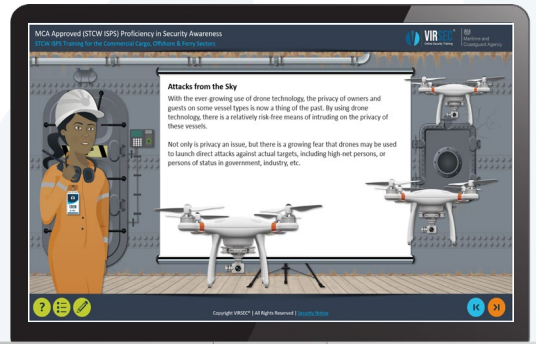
MCA Approved (STCW ISPS) Proficiency in Security Awareness
STCW ISPS Training for the Commercial Cargo, Offshore & Ferry Sectors

VIRSEC
Online Security Training

Maritime and Coastguard Agency

Attacks from the Sky

With the ever-growing use of drone technology, the privacy of owners and guests on some vessel types is now a thing of the past. By using drone technology, there is a relatively risk-free means of intruding on the privacy of these vessels.

Not only is privacy an issue, but there is a growing fear that drones may be used to launch direct attacks against actual targets, including high-net persons, or persons of status in government, industry, etc.

?

Copyright VIRSEC® | All Rights Reserved | Security Notice